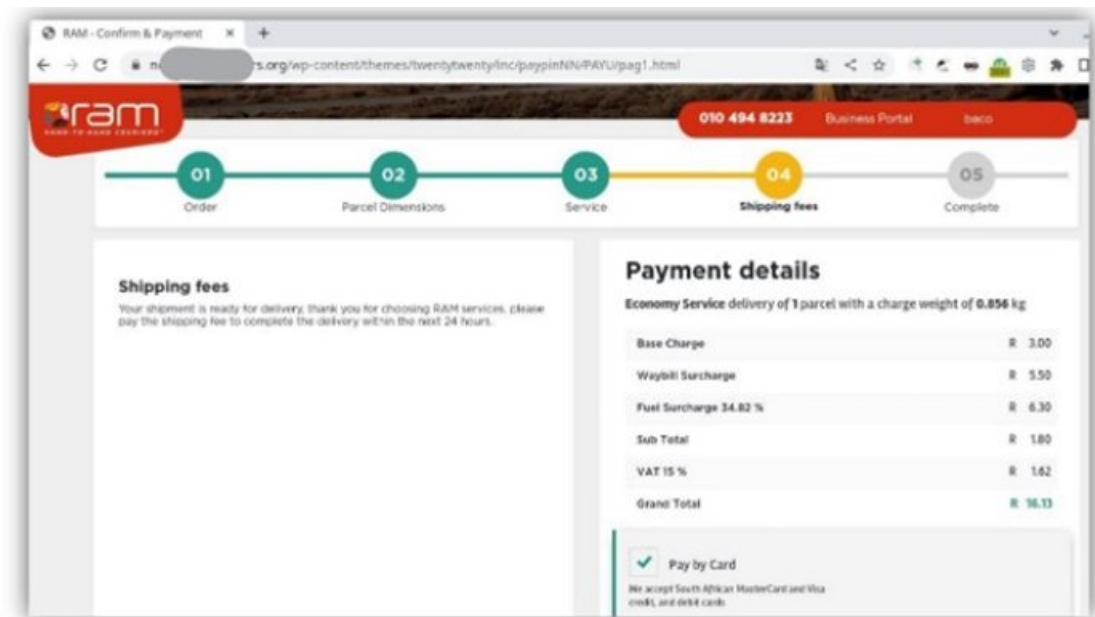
RAM - Confirm & Payment

n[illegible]rs.org/wp-content/themes/twentytwenty/inc/paypinNN/PAYU/pag1.html

ram
HAND-TO-HAND COURIERS

010 494 8223 Business Portal baco

01 Order
02 Parcel Dimensions
03 Service
04 Shipping fees
05 Complete

Shipping fees

Your shipment is ready for delivery, thank you for choosing RAM services, please pay the shipping fee to complete the delivery within the next 24 hours.

Payment details

Economy Service delivery of 1 parcel with a charge weight of 0.856 kg

| | |
|---|---|
| Base Charge | R 3.00 |
| Waybill Surcharge | R 5.50 |
| Fuel Surcharge 34.82 % | R 6.30 |
| Sub Total | R 1.80 |
| VAT 15 % | R 1.62 |
| Grand Total | R 16.13 |

Pay by Card

We accept South African MasterCard and Visa credit, and debit cards